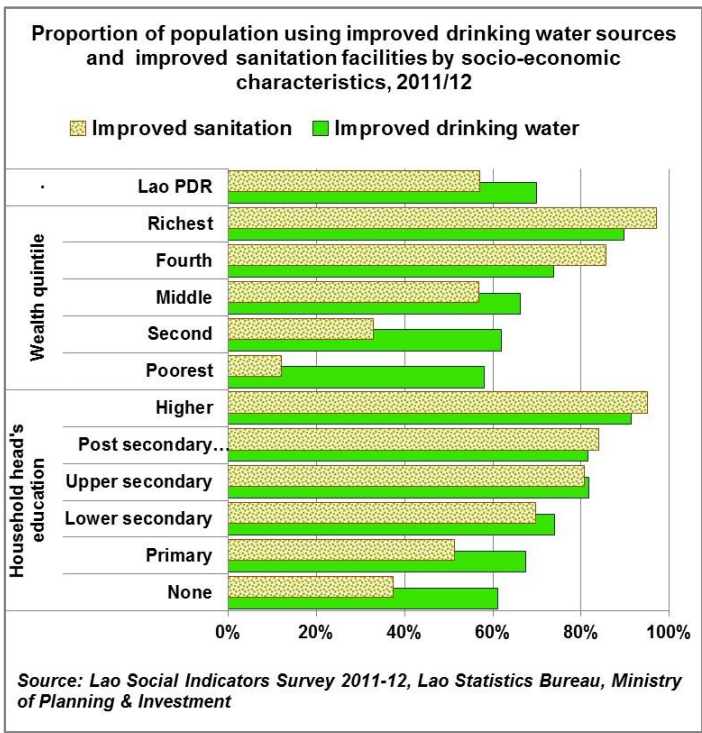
Proportion of population using improved drinking water sources and improved sanitation facilities by socio-economic characteristics, 2011/12

Improved sanitation
Improved drinking water

.
Lao PDR

Wealth quintile
Richest
Fourth
Middle
Second
Poorest

Household head's education
Higher
Post secondary…
Upper secondary
Lower secondary
Primary
None

0%
20%
40%
60%
80%
100%

Source: Lao Social Indicators Survey 2011-12, Lao Statistics Bureau, Ministry of Planning & Investment